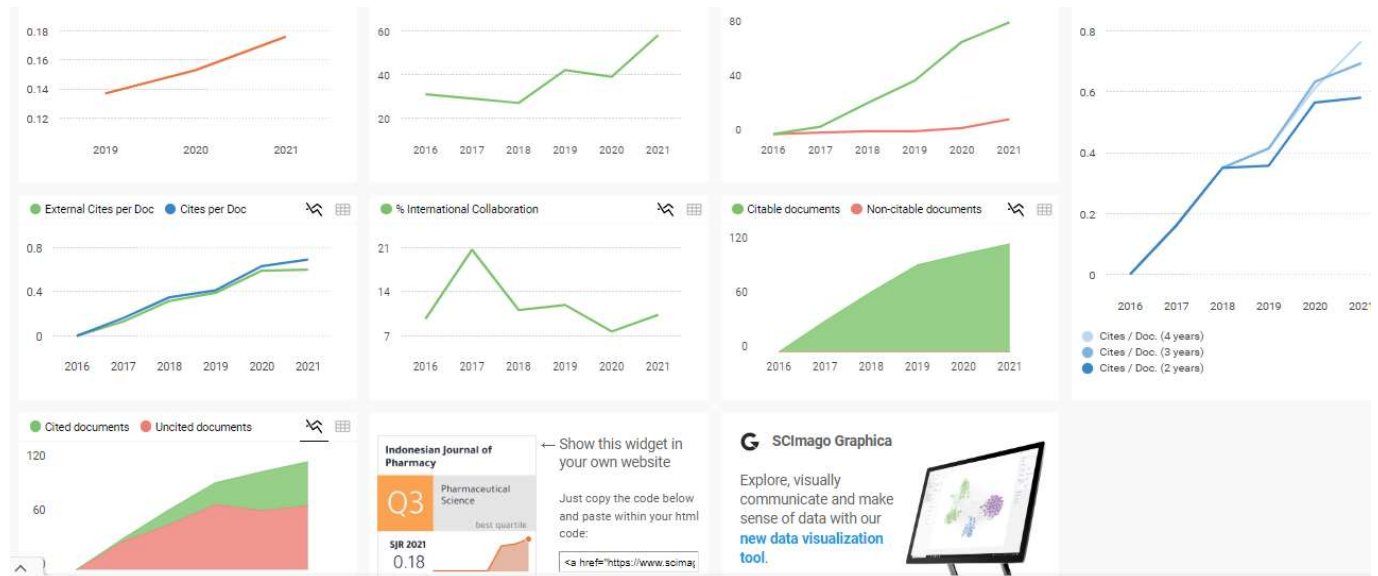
0.18
0.16
0.14
0.12
2019 2020 2021

60
40
20
2016 2017 2018 2019 2020 2021

80
40
0
2016 2017 2018 2019 2020 2021

0.8
0.6
0.4
0.2
0
2016 2017 2018 2019 2020 2021

Cites / Doc. (4 years)
Cites / Doc. (3 years)
Cites / Doc. (2 years)

External Cites per Doc Cites per Doc
0.8
0.4
0
2016 2017 2018 2019 2020 2021

% International Collaboration
21
14
7
2016 2017 2018 2019 2020 2021

Citable documents Non-citable documents
120
60
0
2016 2017 2018 2019 2020 2021

Cited documents Uncited documents
120
60

Indonesian Journal of Pharmacy
Q3
Pharmaceutical Science
best quartile
SJR 2021
0.18

← Show this widget in your own website

Just copy the code below and paste within your html code:

<a href="https://www.scimag

SCImago Graphica

Explore, visually communicate and make sense of data with our new data visualization tool.